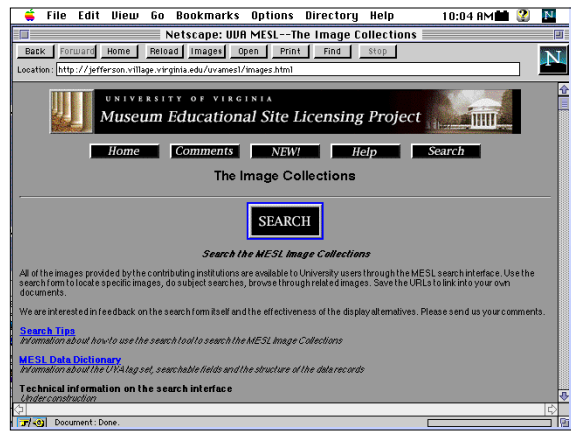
File Edit View Go Bookmarks Options Directory Help 10:04 AM

Netscape: UVA MESL--The Image Collections

Back Forward Home Reload Images Open Print Find Stop

Location: http://jefferson.village.virginia.edu/uvamesl/images.html

N

UNIVERSITY OF VIRGINIA
Museum Educational Site Licensing Project

Home Comments NEW! Help Search

The Image Collections

SEARCH

Search the MESL Image Collections

All of the images provided by the contributing institutions are available to University users through the MESL search interface. Use the search form to locate specific images, do subject searches, browse through related images. Save the URLs to link into your own documents.

We are interested in feedback on the search form itself and the effectiveness of the display alternatives. Please send us your comments.

Search Tips
Information about how to use the search tool to search the MESL Image Collections

MESL Data Dictionary
Information about the UVA tag set, searchable fields and the structure of the data records

Technical information on the search interface
Under construction

Document : Done.